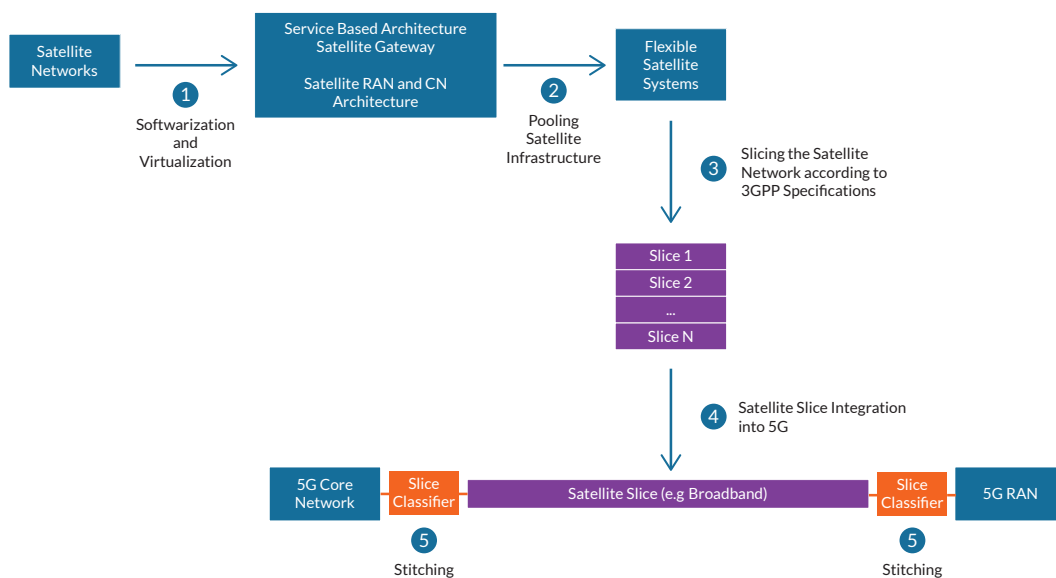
Satellite Networks

1

Softwarization and Virtualization

Service Based Architecture Satellite Gateway

Satellite RAN and CN Architecture

2

Pooling Satellite Infrastructure

Flexible Satellite Systems

3

Slicing the Satellite Network according to 3GPP Specifications

Slice 1

Slice 2

...

Slice N

4

Satellite Slice Integration into 5G

5G Core Network

Slice Classifier

Satellite Slice (e.g Broadband)

Slice Classifier

5G RAN

5

Stitching

5

Stitching